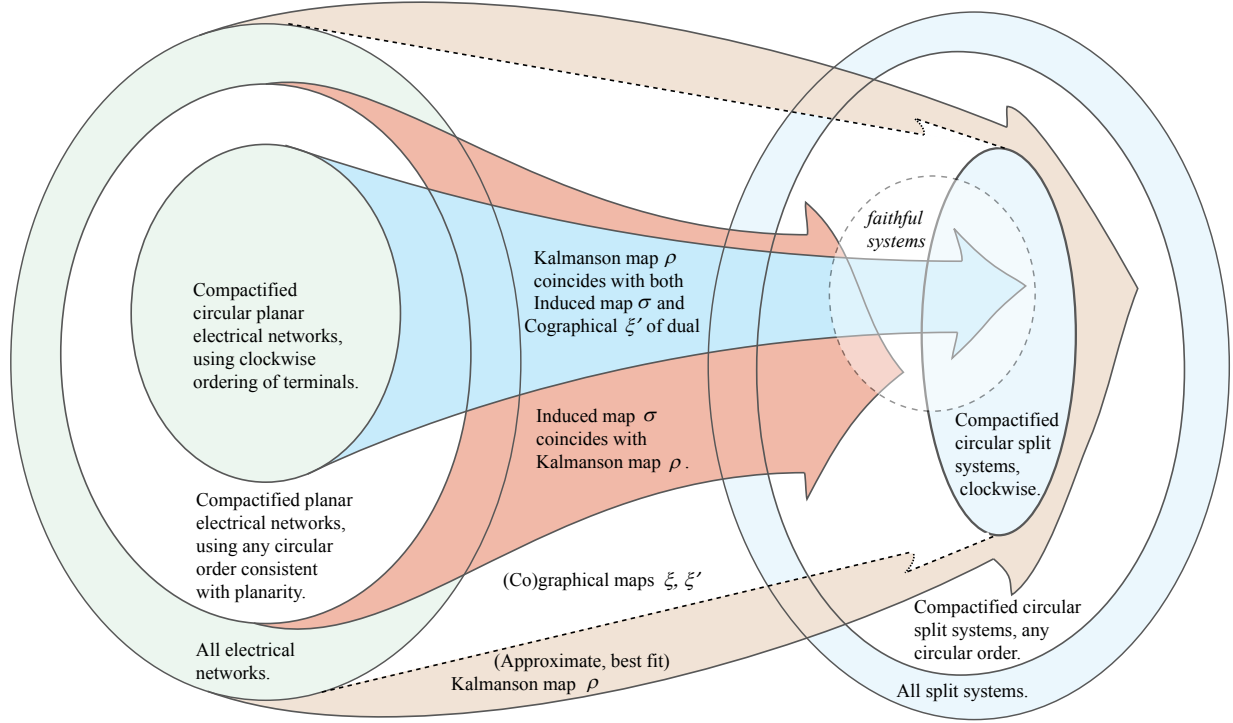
Compactified circular planar electrical networks, using clockwise ordering of terminals.

Kalmanson map $\rho$ coincides with both Induced map $\sigma$ and Cographical $\xi'$ of dual

faithful systems

Induced map $\sigma$ coincides with Kalmanson map $\rho$.

Compactified circular split systems, clockwise.

Compactified planar electrical networks, using any circular order consistent with planarity.

(Co)graphical maps $\xi$, $\xi'$

Compactified circular split systems, any circular order.

All electrical networks.

(Approximate, best fit) Kalmanson map $\rho$

All split systems.